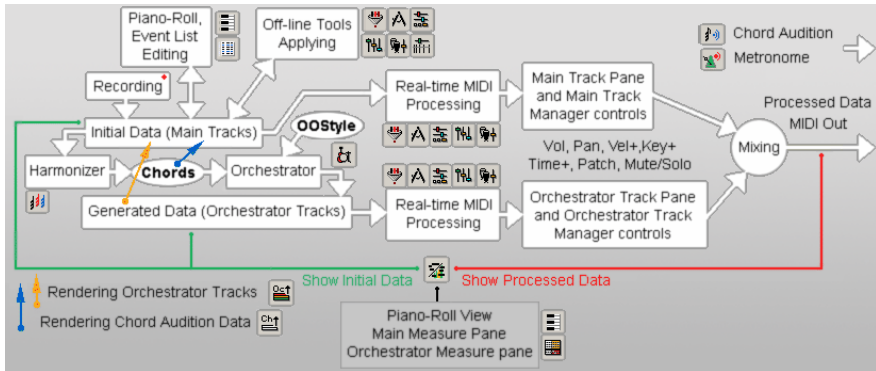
Piano-Roll, Event List Editing

Off-line Tools Applying

Chord Audition

Metronome

Recording

Real-time MIDI Processing

Main Track Pane and Main Track Manager controls

Processed Data MIDI Out

Initial Data (Main Tracks)

OOStyle

Harmonizer

Chords

Orchestrator

Mixing

Vol, Pan, Vel+,Key+ Time+, Patch, Mute/Solo

Generated Data (Orchestrator Tracks)

Real-time MIDI Processing

Orchestrator Track Pane and Orchestrator Track Manager controls

Show Initial Data

Show Processed Data

Rendering Orchestrator Tracks

Rendering Chord Audition Data

Piano-Roll View Main Measure Pane Orchestrator Measure pane